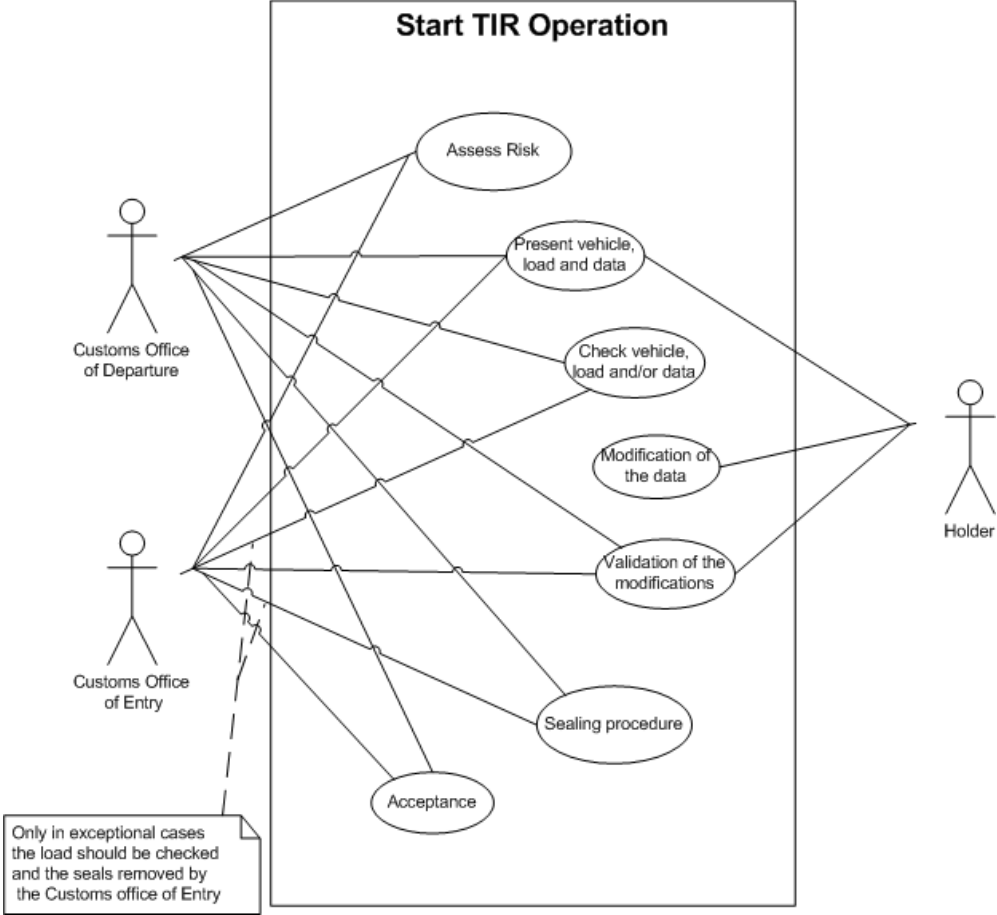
Start TIR Operation

Assess Risk

Present vehicle, load and data

Check vehicle, load and/or data

Modification of the data

Validation of the modifications

Sealing procedure

Acceptance

Customs Office of Departure

Customs Office of Entry

Holder

Only in exceptional cases the load should be checked and the seals removed by the Customs office of Entry